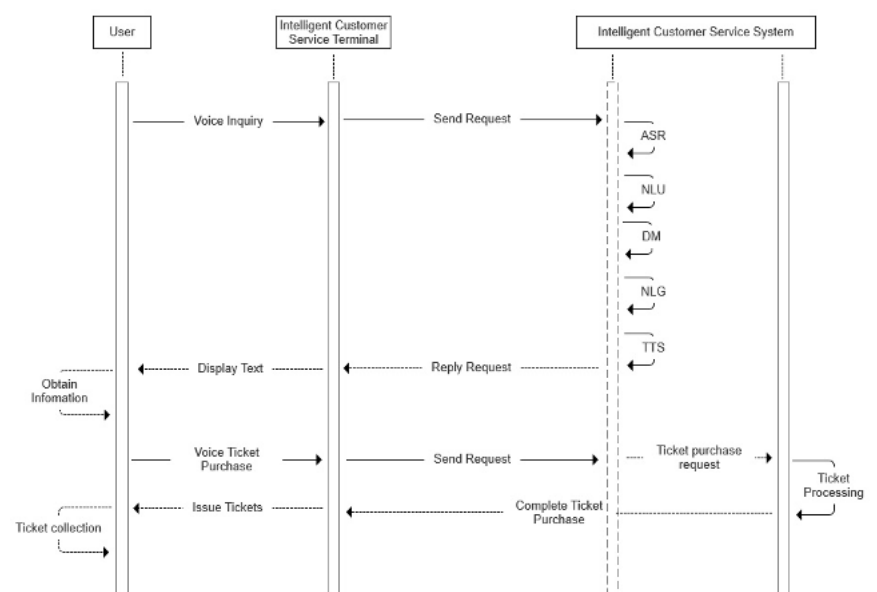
User

Intelligent Customer Service Terminal

Intelligent Customer Service System

Voice Inquiry

Send Request

ASR

NLU

DM

NLG

TTS

Display Text

Reply Request

Obtain Infomation

Voice Ticket Purchase

Send Request

Ticket purchase request

Ticket Processing

Issue Tickets

Complete Ticket Purchase

Ticket collection